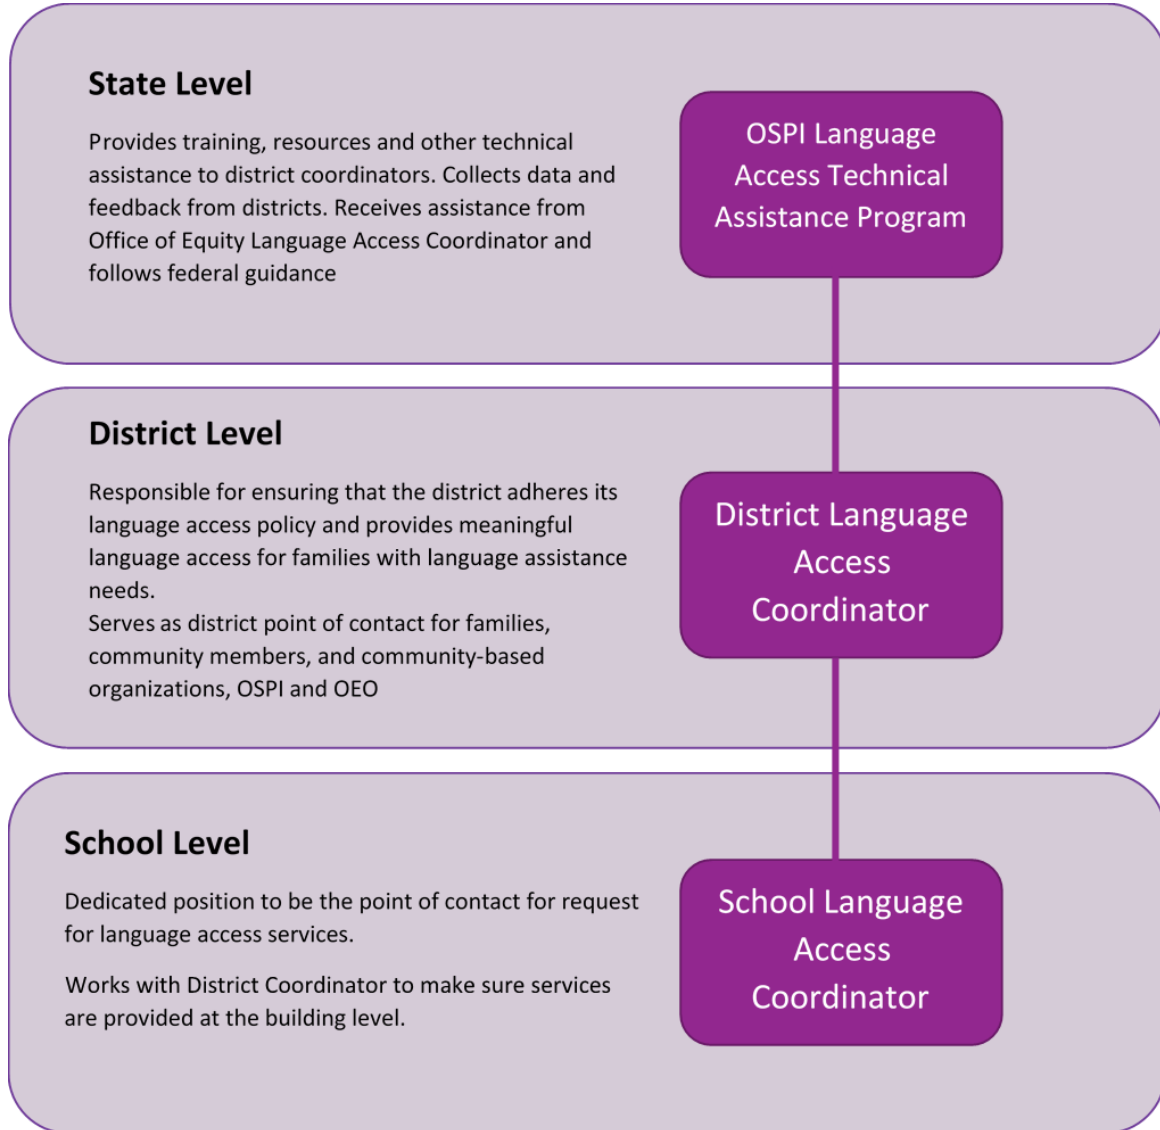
State Level

Provides training, resources and other technical assistance to district coordinators. Collects data and feedback from districts. Receives assistance from Office of Equity Language Access Coordinator and follows federal guidance

OSPI Language Access Technical Assistance Program

District Level

Responsible for ensuring that the district adheres its language access policy and provides meaningful language access for families with language assistance needs.
Serves as district point of contact for families, community members, and community-based organizations, OSPI and OEO

District Language Access Coordinator

School Level

Dedicated position to be the point of contact for request for language access services.

Works with District Coordinator to make sure services are provided at the building level.

School Language Access Coordinator